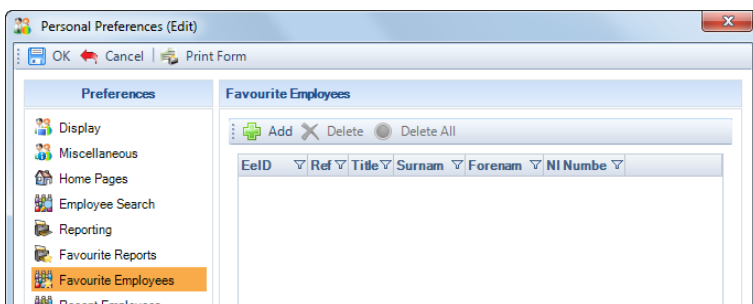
Personal Preferences (Edit)

OK Cancel Print Form

Preferences

Display
Miscellaneous
Home Pages
Employee Search
Reporting
Favourite Reports
Favourite Employees
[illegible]

Favourite Employees

Add Delete Delete All

| EeID | Ref | Title | Surnam | Forenam | NI Numbe |
|---|---|---|---|---|---|